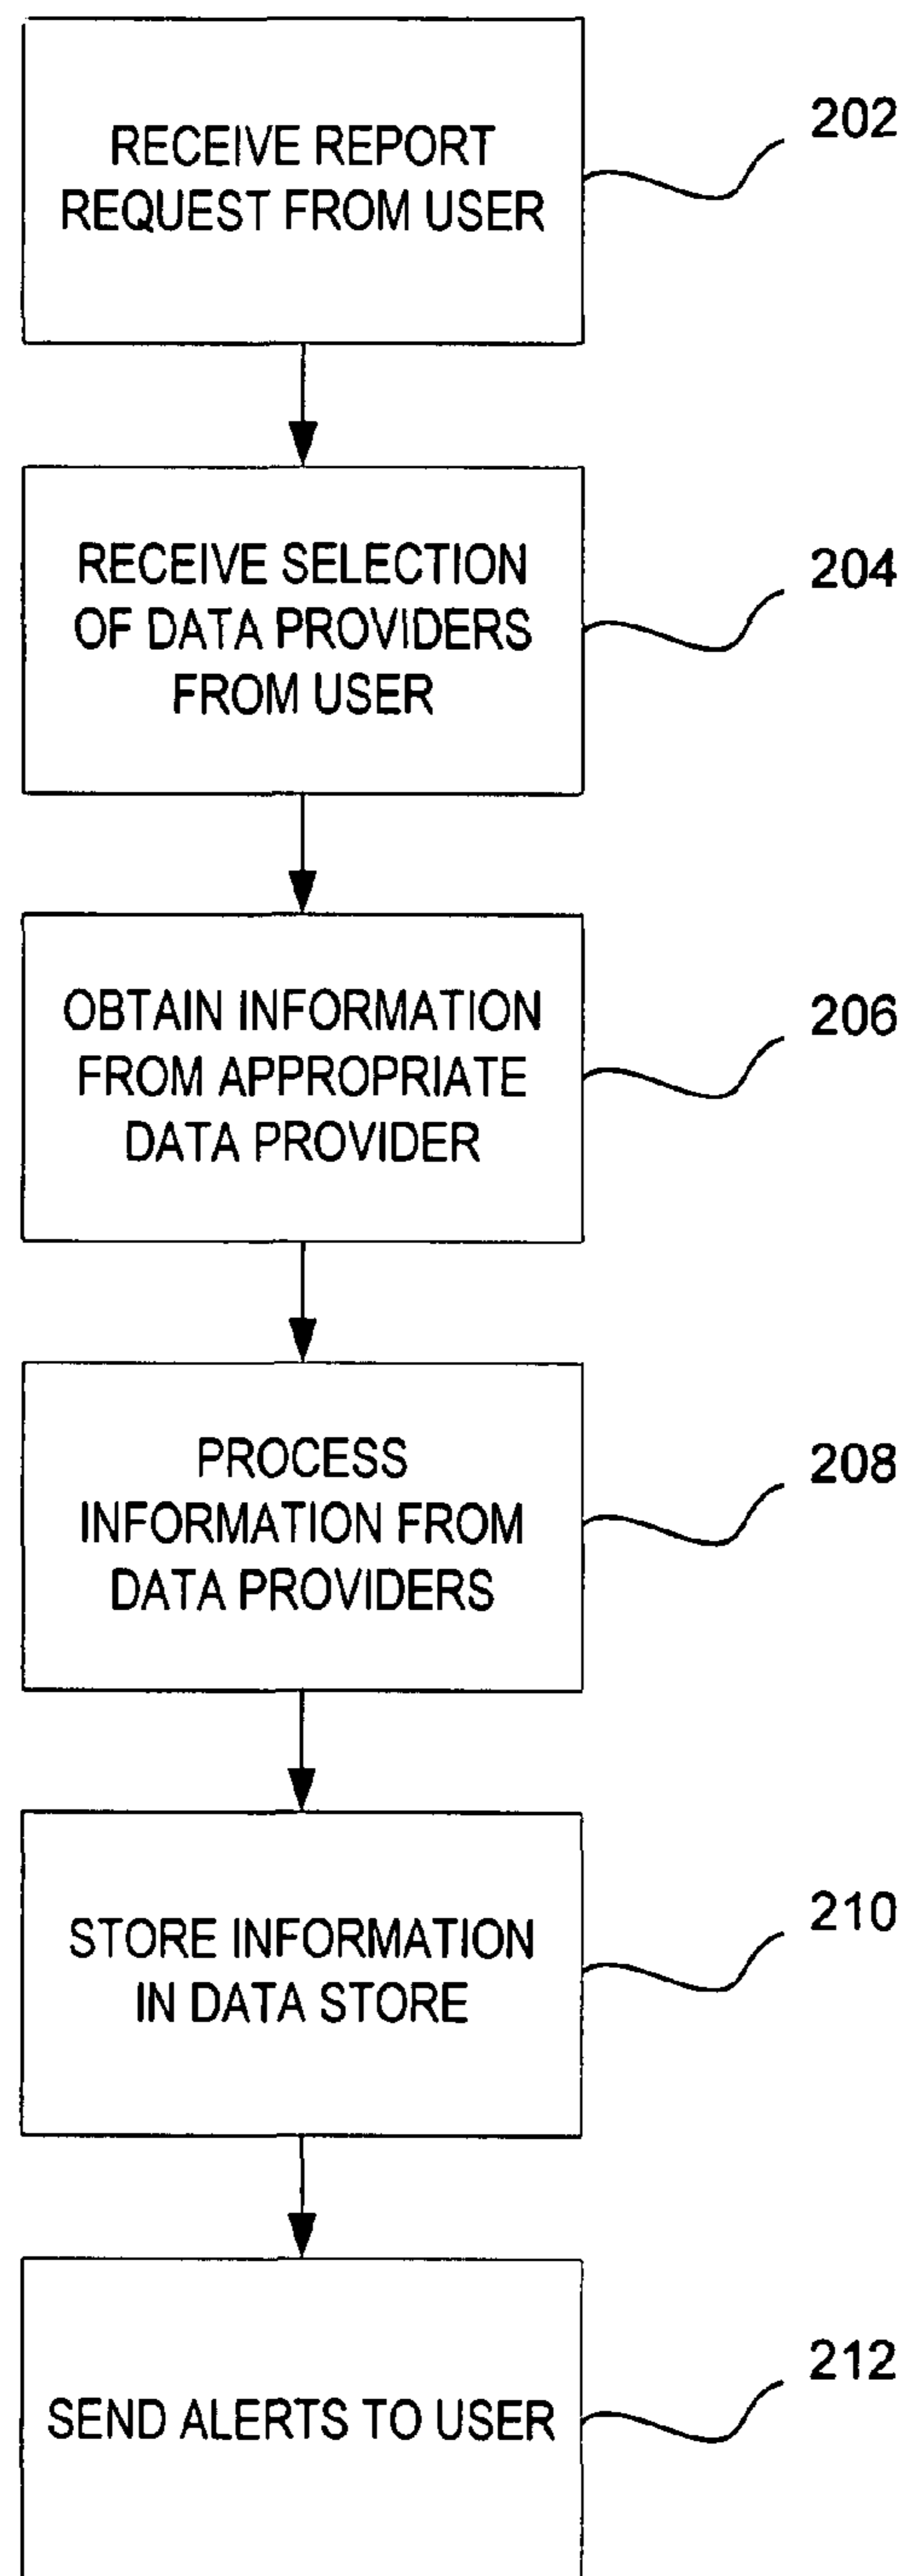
RECEIVE REPORT REQUEST FROM USER

202

RECEIVE SELECTION OF DATA PROVIDERS FROM USER

204

OBTAIN INFORMATION FROM APPROPRIATE DATA PROVIDER

206

PROCESS INFORMATION FROM DATA PROVIDERS

208

STORE INFORMATION IN DATA STORE

210

SEND ALERTS TO USER

212